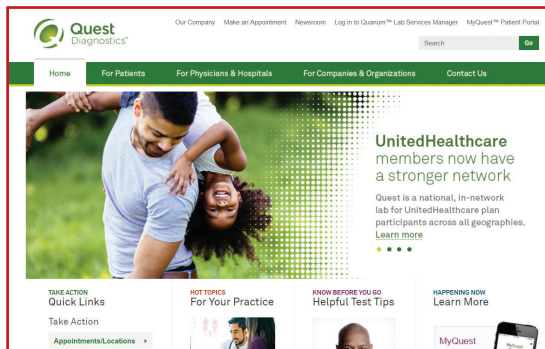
Quest Diagnostics

Our Company Make an Appointment Newsroom Log in to Quanum™ Lab Services Manager MyQuest™ Patient Portal

Search Go

Home For Patients For Physicians & Hospitals For Companies & Organizations Contact Us

UnitedHealthcare members now have a stronger network

Quest is a national, in-network lab for UnitedHealthcare plan participants across all geographies. Learn more

TAKE ACTION
Quick Links

Take Action

Appointments/Locations

HOT TOPICS
For Your Practice

KNOW BEFORE YOU GO
Helpful Test Tips

HAPPENING NOW
Learn More

MyQuest